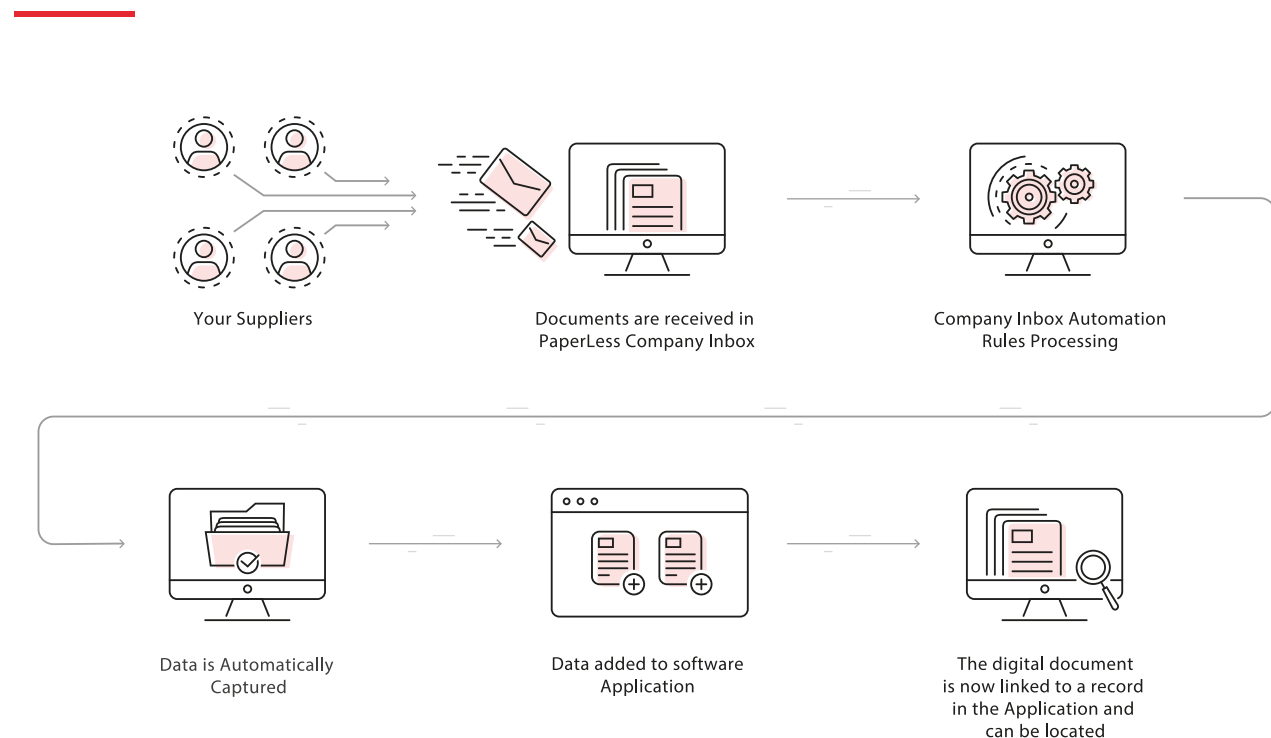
Your Suppliers

Documents are received in PaperLess Company Inbox

Company Inbox Automation Rules Processing

Data is Automatically Captured

Data added to software Application

The digital document is now linked to a record in the Application and can be located